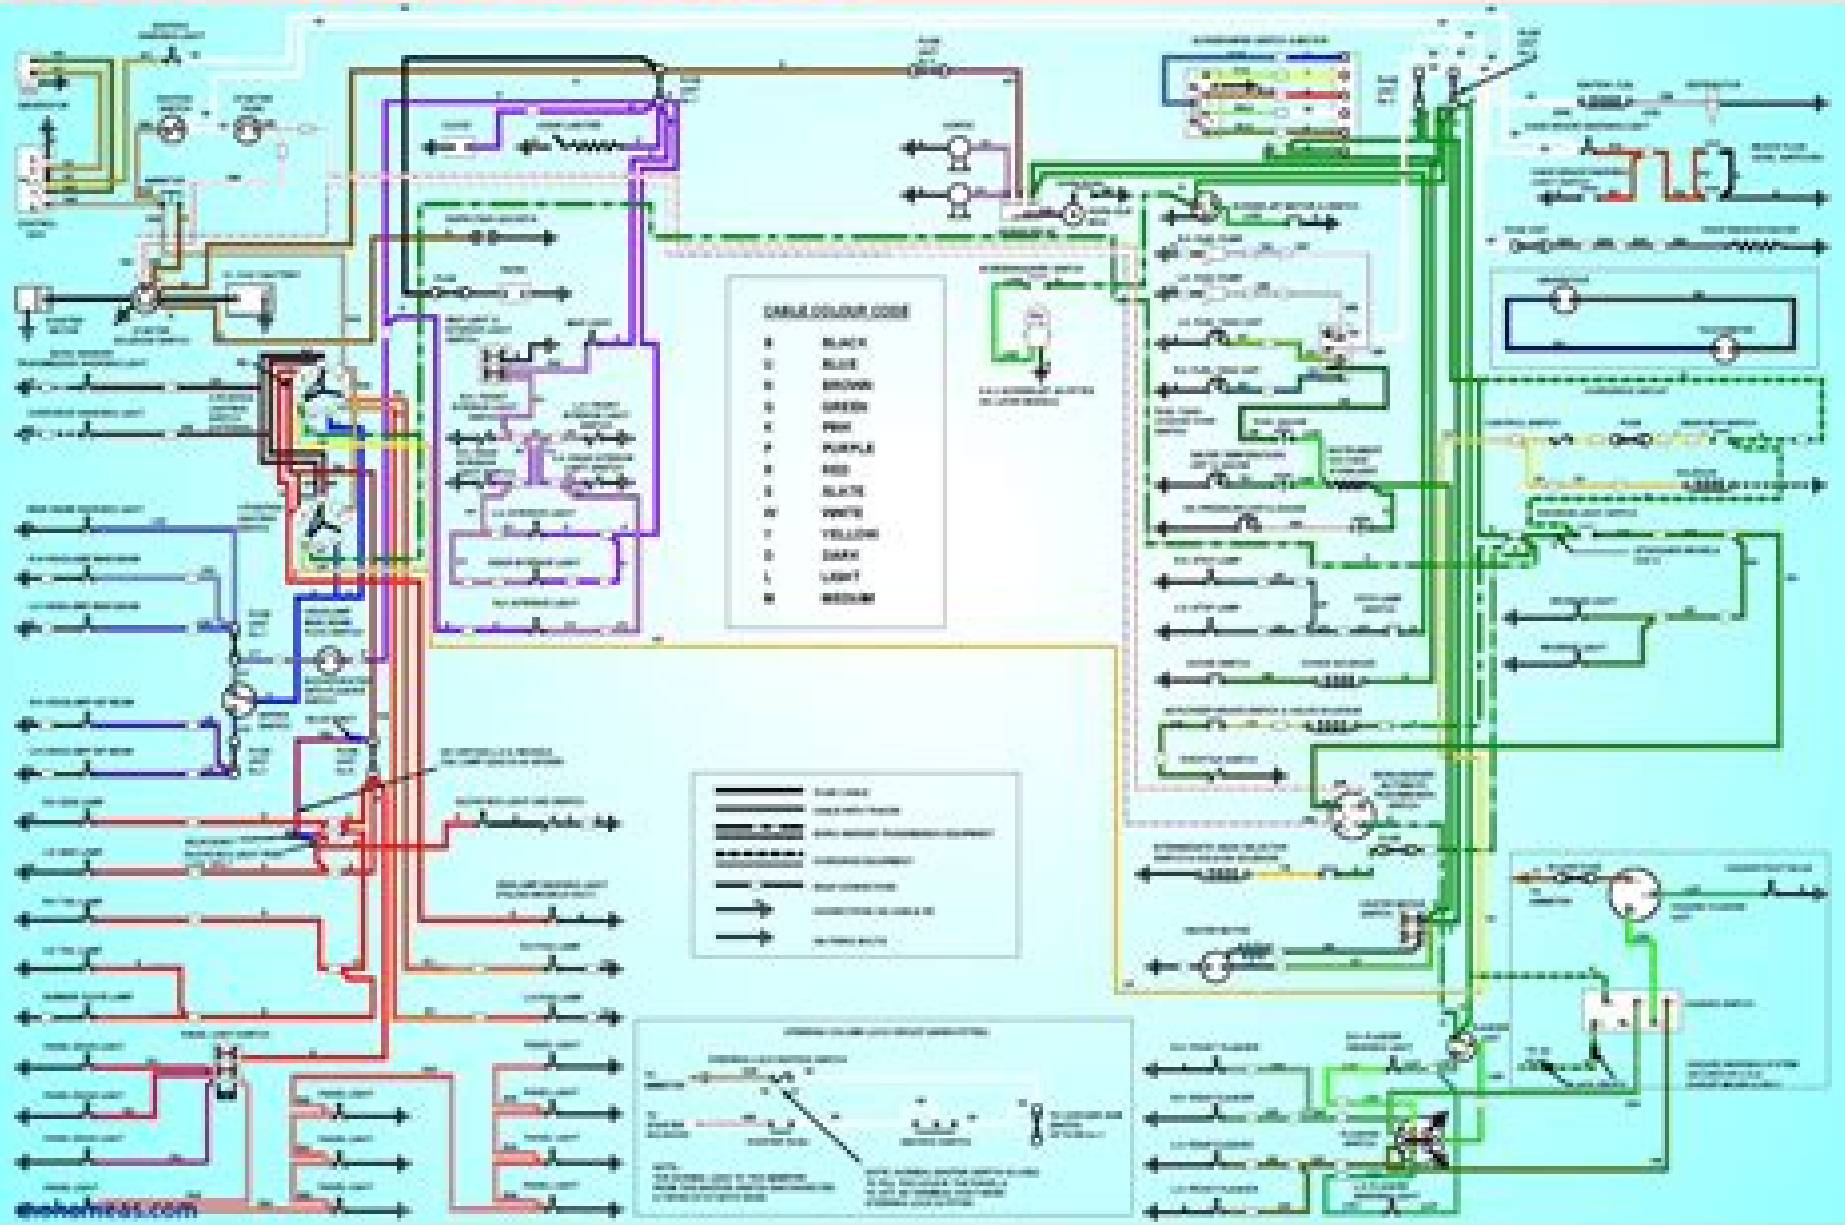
CABLE COLOUR CODE

| | |
|---|---|
| B | BLACK |
| U | BLUE |
| N | BROWN |
| G | GREEN |
| K | PINK |
| P | PURPLE |
| R | RED |
| S | SLATE |
| W | WHITE |
| Y | YELLOW |
| D | DARK |
| L | LIGHT |
| M | MEDIUM |

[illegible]